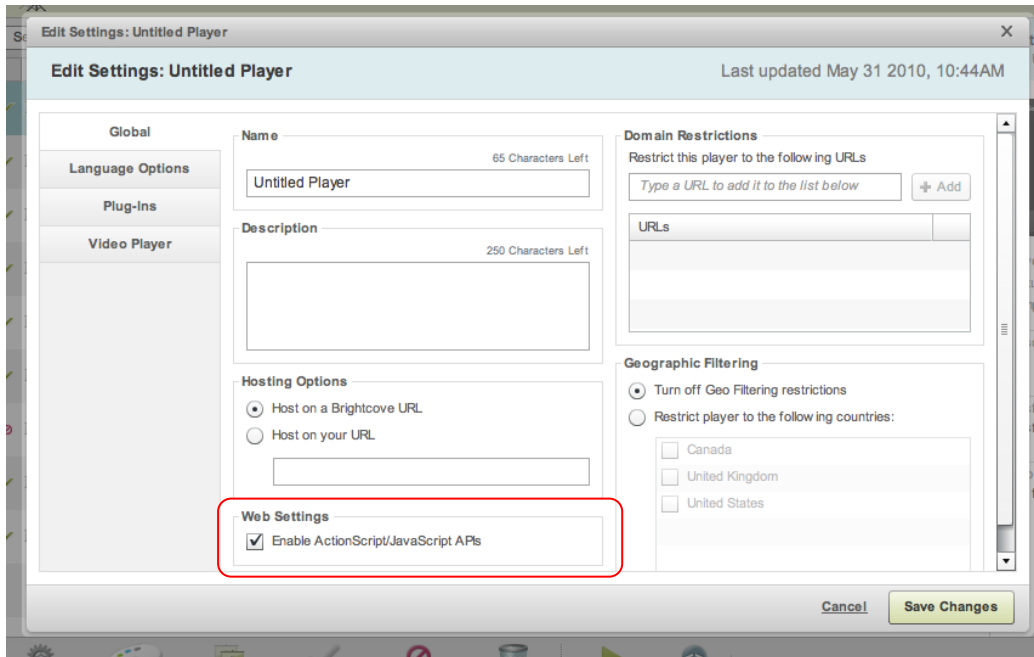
Edit Settings: Untitled Player

×

Edit Settings: Untitled Player

Last updated May 31 2010, 10:44AM

Global

Language Options

Plug-ins

Video Player

Name

65 Characters Left

Untitled Player

Description

250 Characters Left

Hosting Options

Host on a Brightcove URL

Host on your URL

Web Settings

Enable ActionScript/JavaScript APIs

Domain Restrictions

Restrict this player to the following URLs

Type a URL to add it to the list below

+ Add

URLs

Geographic Filtering

Turn off Geo Filtering restrictions

Restrict player to the following countries:

Canada

United Kingdom

United States

Cancel

Save Changes